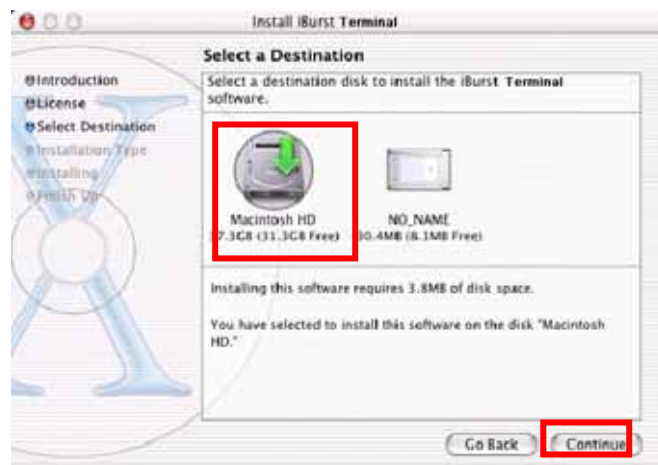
Install iBurst Terminal

Select a Destination

Introduction
License
Select Destination
Installation Type
Installing
Finish Up

Select a destination disk to install the iBurst Terminal software.

Macintosh HD
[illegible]7.3GB (31.3GB Free)

NO_NAME
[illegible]0.4MB (6.1MB Free)

Installing this software requires 3.8MB of disk space.

You have selected to install this software on the disk "Macintosh HD."

Go Back
Continue